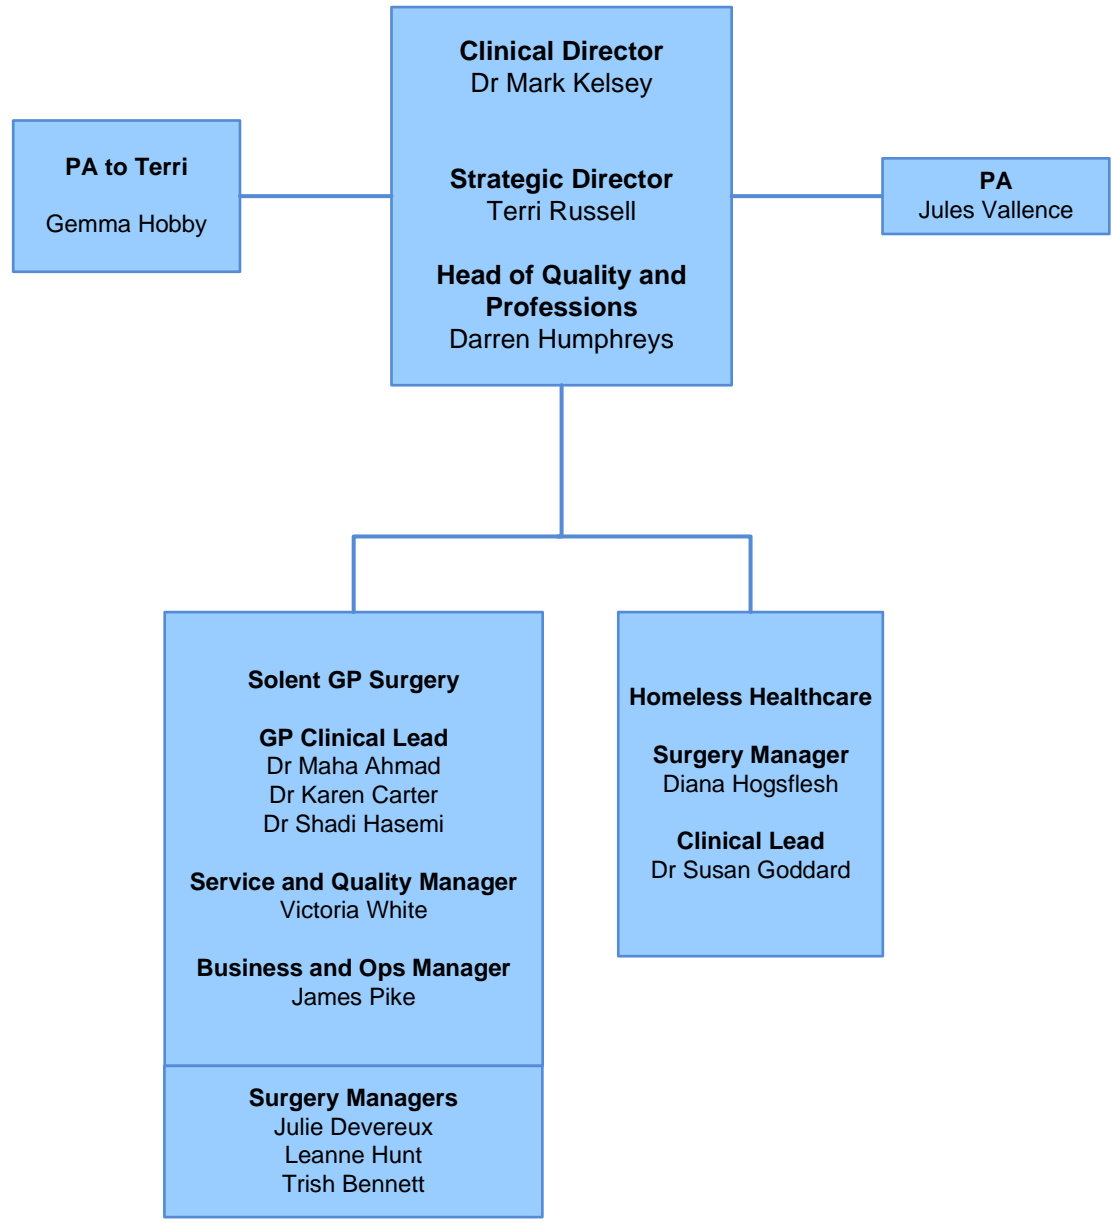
Clinical Director
Dr Mark Kelsey

Strategic Director
Terri Russell

Head of Quality and Professions
Darren Humphreys

PA to Terri

Gemma Hobby

PA
Jules Vallence

Solent GP Surgery

GP Clinical Lead
Dr Maha Ahmad
Dr Karen Carter
Dr Shadi Hasemi

Service and Quality Manager
Victoria White

Business and Ops Manager
James Pike

Surgery Managers
Julie Devereux
Leanne Hunt
Trish Bennett

Homeless Healthcare

Surgery Manager
Diana Hogsflesh

Clinical Lead
Dr Susan Goddard